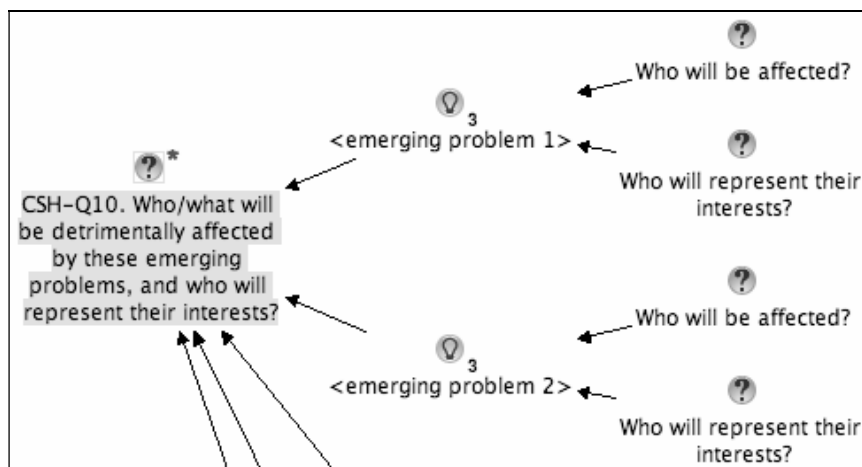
?*
CSH-Q10. Who/what will be detrimentally affected by these emerging problems, and who will represent their interests?

3
<emerging problem 1>

?
Who will be affected?

?
Who will represent their interests?

3
<emerging problem 2>

?
Who will be affected?

?
Who will represent their interests?